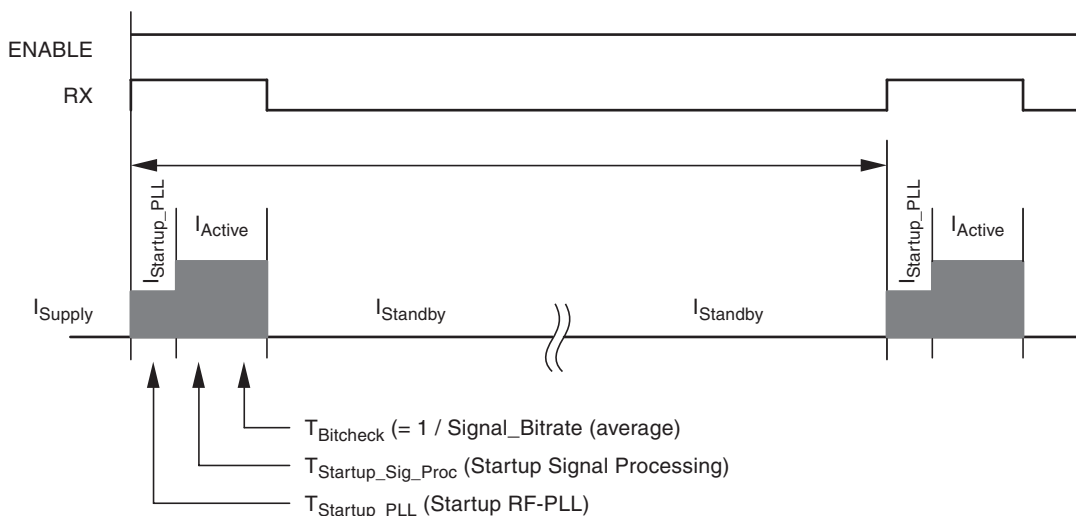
ENABLE

RX

$I_{Startup\_PLL}$

$I_{Active}$

$I_{Startup\_PLL}$

$I_{Active}$

$I_{Supply}$

$I_{Standby}$

$I_{Standby}$

$T_{Bitcheck}$ (= 1 / Signal_Bitrate (average)

$T_{Startup\_Sig\_Proc}$ (Startup Signal Processing)

$T_{Startup\_PLL}$ (Startup RF-PLL)